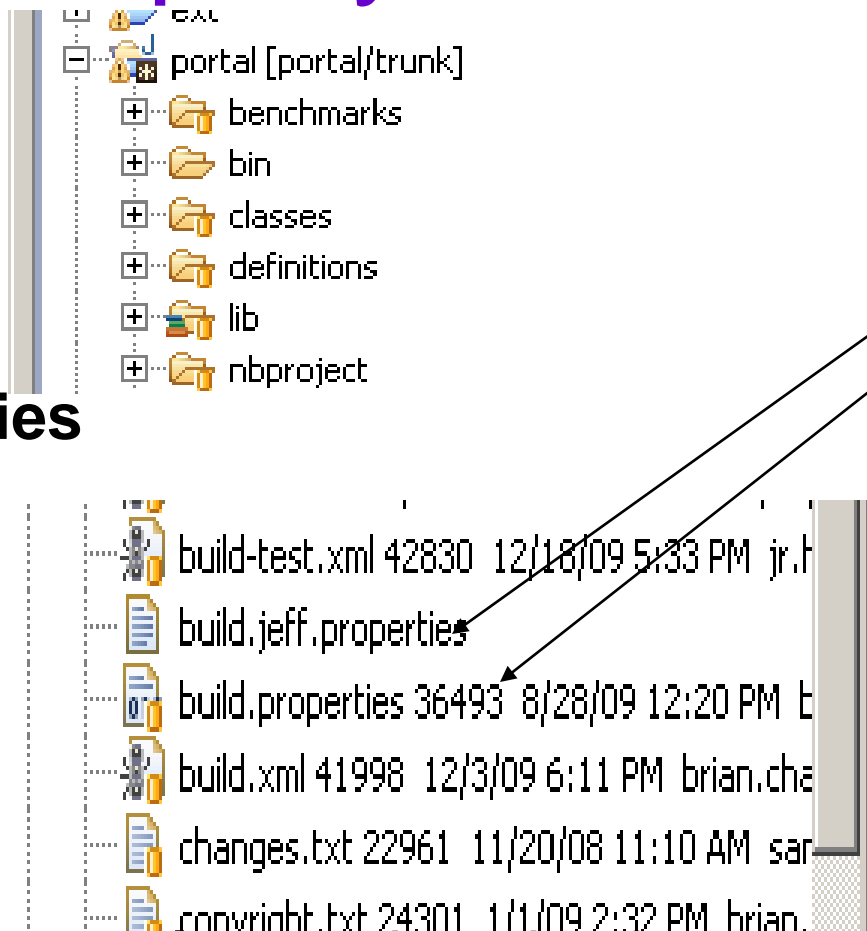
ext
portal [portal/trunk]
benchmarks
bin
classes
definitions
lib
nbproject

ies

build-test.xml 42830 12/18/09 5:33 PM jr.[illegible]
build.jeff.properties
build.properties 36493 8/28/09 12:20 PM b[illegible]
build.xml 41998 12/3/09 6:11 PM brian.cha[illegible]
changes.txt 22961 11/20/08 11:10 AM sar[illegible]
copyright.txt 24301 1/1/09 2:32 PM brian.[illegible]